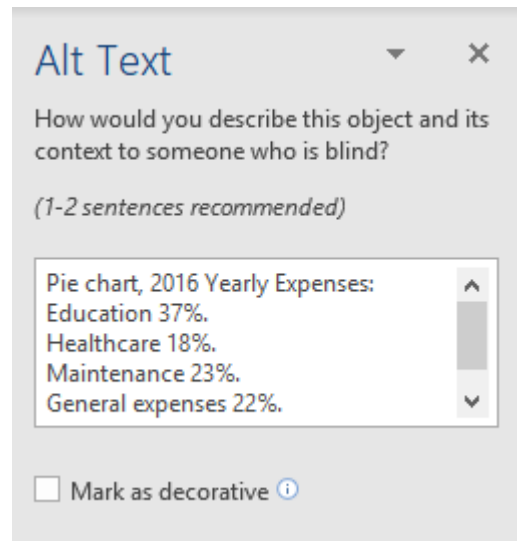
Alt Text

How would you describe this object and its context to someone who is blind?

(1-2 sentences recommended)

Pie chart, 2016 Yearly Expenses:
Education 37%.
Healthcare 18%.
Maintenance 23%.
General expenses 22%.

Mark as decorative